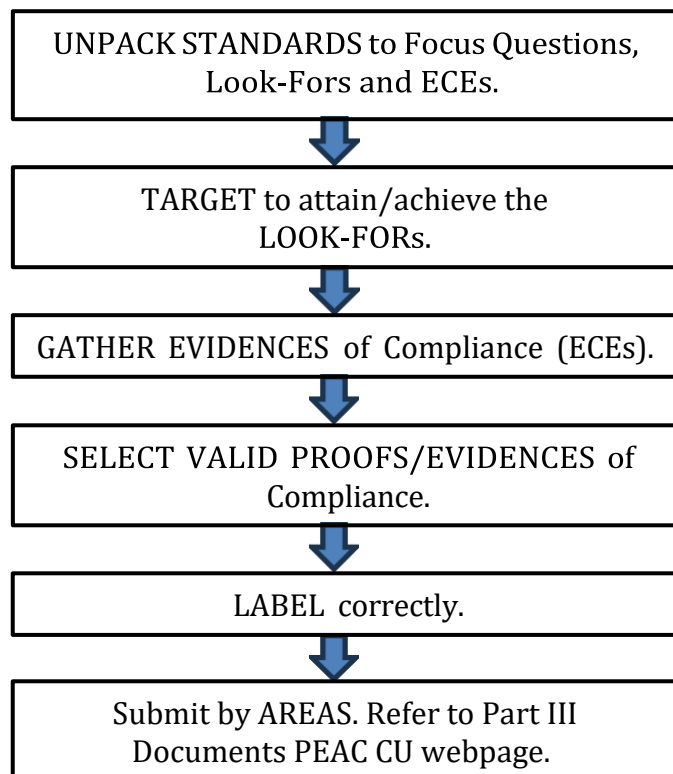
UNPACK STANDARDS to Focus Questions, Look-Fors and ECEs.

TARGET to attain/achieve the LOOK-FORs.

GATHER EVIDENCES of Compliance (ECEs).

SELECT VALID PROOFS/EVIDENCES of Compliance.

LABEL correctly.

Submit by AREAS. Refer to Part III Documents PEAC CU webpage.